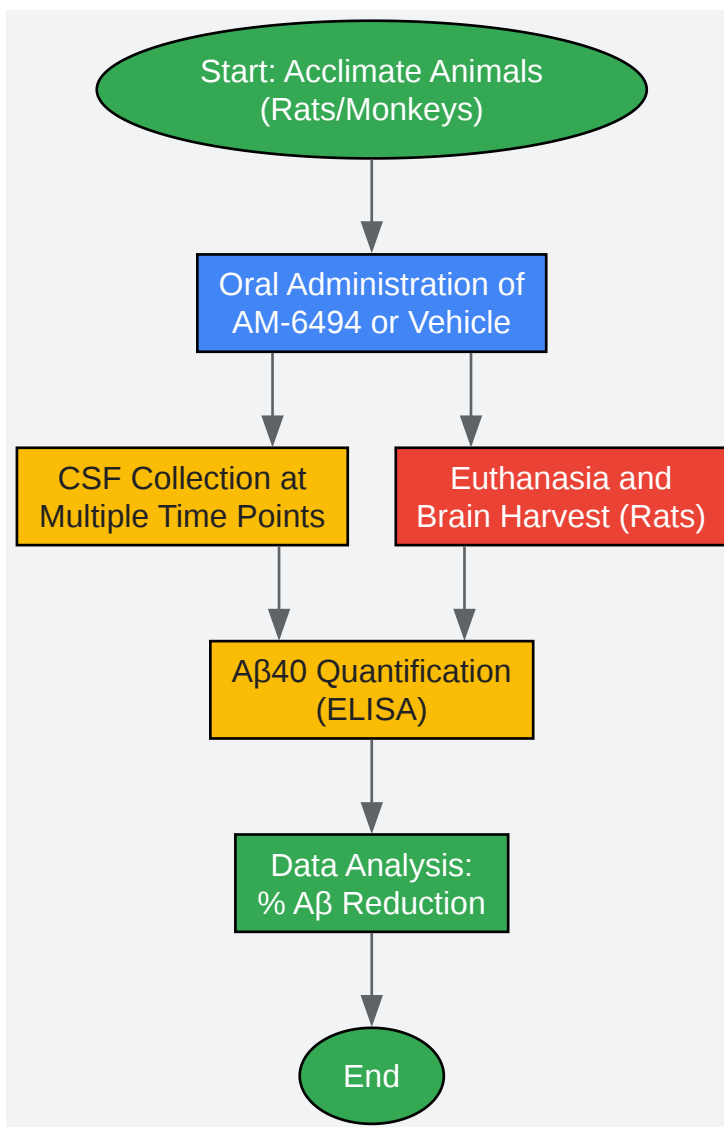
Start: Acclimate Animals (Rats/Monkeys)

Oral Administration of AM-6494 or Vehicle

CSF Collection at Multiple Time Points

Euthanasia and Brain Harvest (Rats)

Aβ40 Quantification (ELISA)

Data Analysis: % Aβ Reduction

End